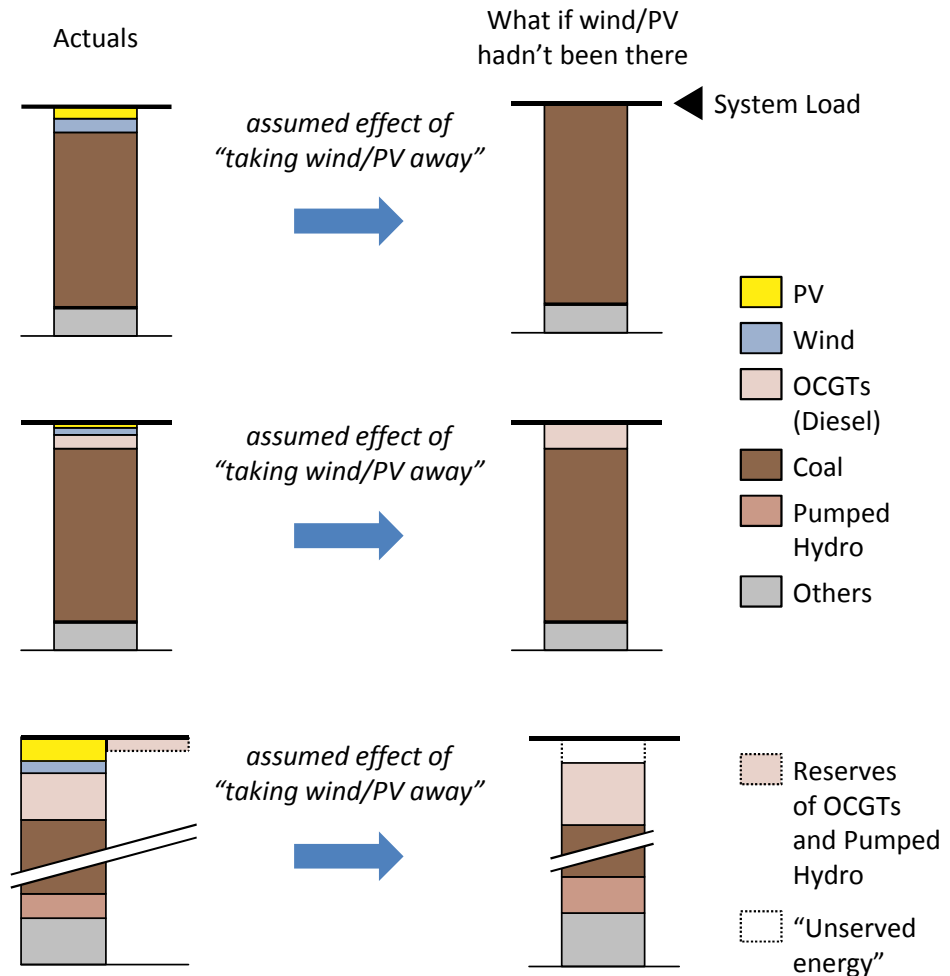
Actuals

What if wind/PV hadn't been there

assumed effect of "taking wind/PV away"

System Load

PV

Wind

OCGTs (Diesel)

Coal

Pumped Hydro

Others

assumed effect of "taking wind/PV away"

assumed effect of "taking wind/PV away"

Reserves of OCGTs and Pumped Hydro

"Unserved energy"